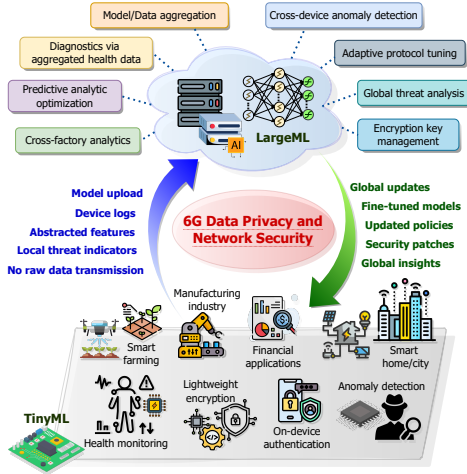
Model/Data aggregation

Cross-device anomaly detection

Diagnostics via aggregated health data

Adaptive protocol tuning

Predictive analytic optimization

Global threat analysis

Cross-factory analytics

Encryption key management

AI

LargeML

Model upload
Device logs
Abstracted features
Local threat indicators
No raw data transmission

6G Data Privacy and Network Security

Global updates
Fine-tuned models
Updated policies
Security patches
Global insights

Smart farming

Manufacturing industry

Financial applications

Smart home/city

TinyML

Health monitoring

Lightweight encryption

On-device authentication

Anomaly detection